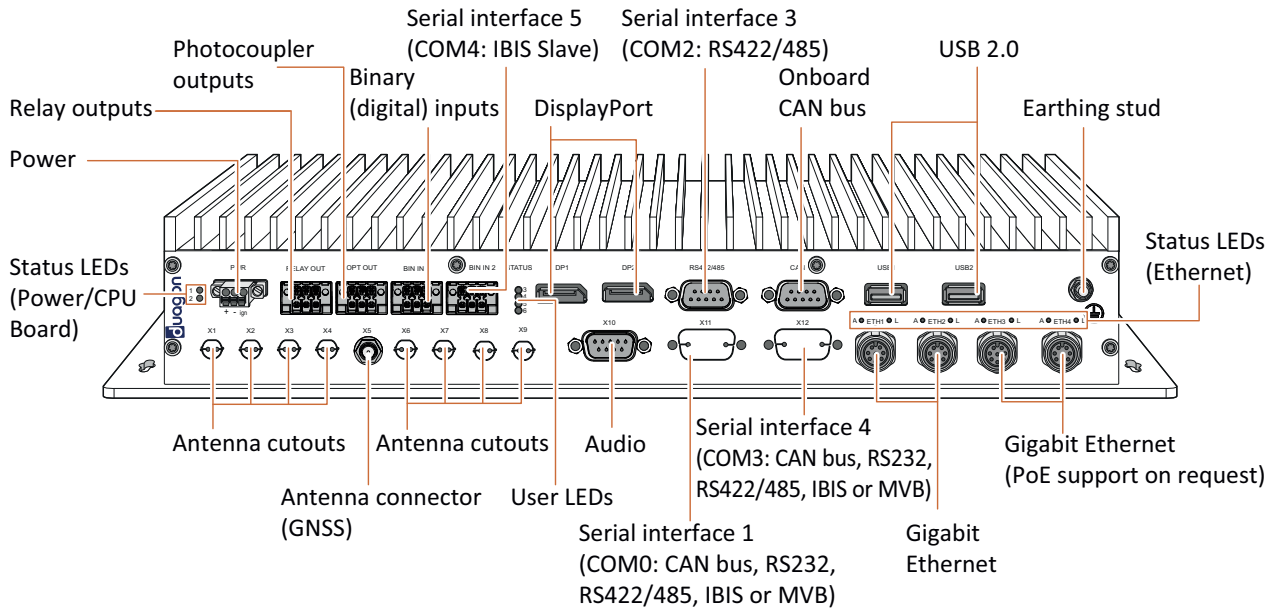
Serial interface 5
(COM4: IBIS Slave)

Serial interface 3
(COM2: RS422/485)

Photocoupler
outputs

Binary
(digital) inputs

Onboard
CAN bus

USB 2.0

Relay outputs

DisplayPort

Earthing stud

Power

Status LEDs
(Power/CPU
Board)

Status LEDs
(Ethernet)

PWR RELAY OUT OPT OUT BIN IN BIN IN 2 STATUS DP1 DP2 RS422/485 CAN USB1 USB2

1 2 + - ign

3 4 5 6

X1 X2 X3 X4 X5 X6 X7 X8 X9 X10 X11 X12

A ETH1 L A ETH2 L A ETH3 L A ETH4 L

duagon

Antenna cutouts

Antenna cutouts

Audio

Serial interface 4
(COM3: CAN bus, RS232,
RS422/485, IBIS or MVB)

Gigabit Ethernet
(PoE support on request)

Antenna connector
(GNSS)

User LEDs

Serial interface 1
(COM0: CAN bus, RS232,
RS422/485, IBIS or MVB)

Gigabit
Ethernet